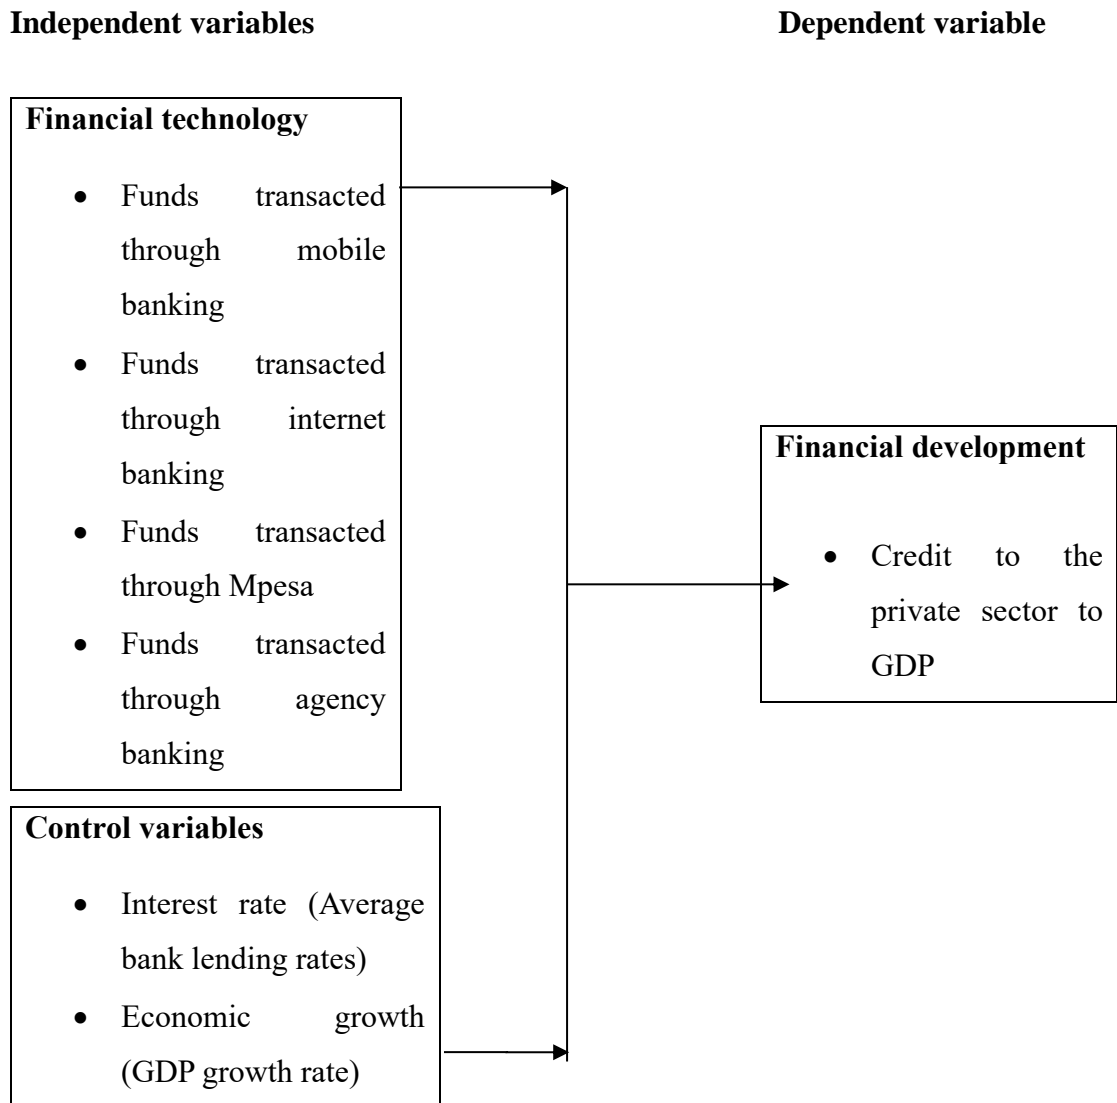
Independent variables

Dependent variable

Financial technology

- Funds transacted through mobile banking
- Funds transacted through internet banking
- Funds transacted through Mpesa
- Funds transacted through agency banking

Control variables

- Interest rate (Average bank lending rates)
- Economic growth (GDP growth rate)

Financial development

- Credit to the private sector to GDP